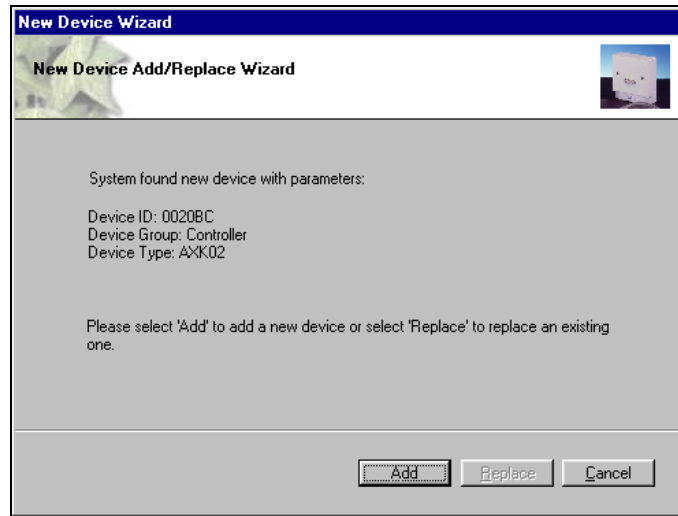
New Device Wizard

New Device Add/Replace Wizard

System found new device with parameters:

Device ID: 0020BC
Device Group: Controller
Device Type: AXK02

Please select 'Add' to add a new device or select 'Replace' to replace an existing one.

Add Replace Cancel